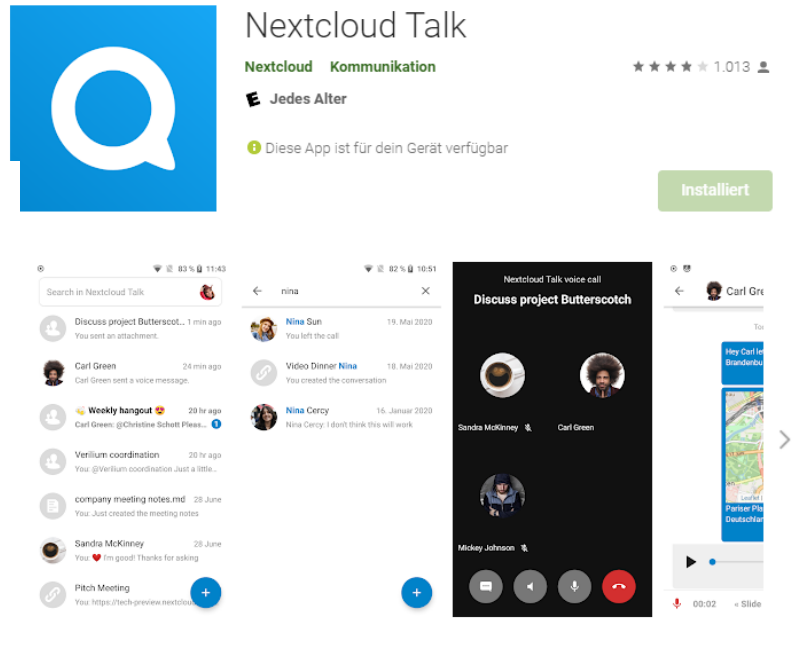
Nextcloud Talk

Nextcloud Kommunikation

1.013

E Jedes Alter

Diese App ist für dein Gerät verfügbar

Installiert

83 % 11:43

Search in Nextcloud Talk

Discuss project Butterscot... 1 min ago
You sent an attachment.

Carl Green 24 min ago
Carl Green sent a voice message.

Weekly hangout 20 hr ago
Carl Green: @Christine Schott Pleas... 1

Verilium coordination 20 hr ago
You: @Verilium coordination Just a little...

company meeting notes.md 28 June
You: Just created the meeting notes

Sandra McKinney 28 June
You: I'm good! Thanks for asking

Pitch Meeting
You: https://tech-preview.nextclou

+

82 % 10:51

nina

Nina Sun 19. Mai 2020
You left the call

Video Dinner Nina 18. Mai 2020
You created the conversation

Nina Cercy 16. Januar 2020
Nina Cercy: I don't think this will work

+

Nextcloud Talk voice call

Discuss project Butterscotch

Sandra McKinney

Carl Green

Mickey Johnson

Carl Gre

Tod

Hey Carl le
Brandenbu

Leaflet | M

Pariser Pla
Deutschlan

00:02

« Slide